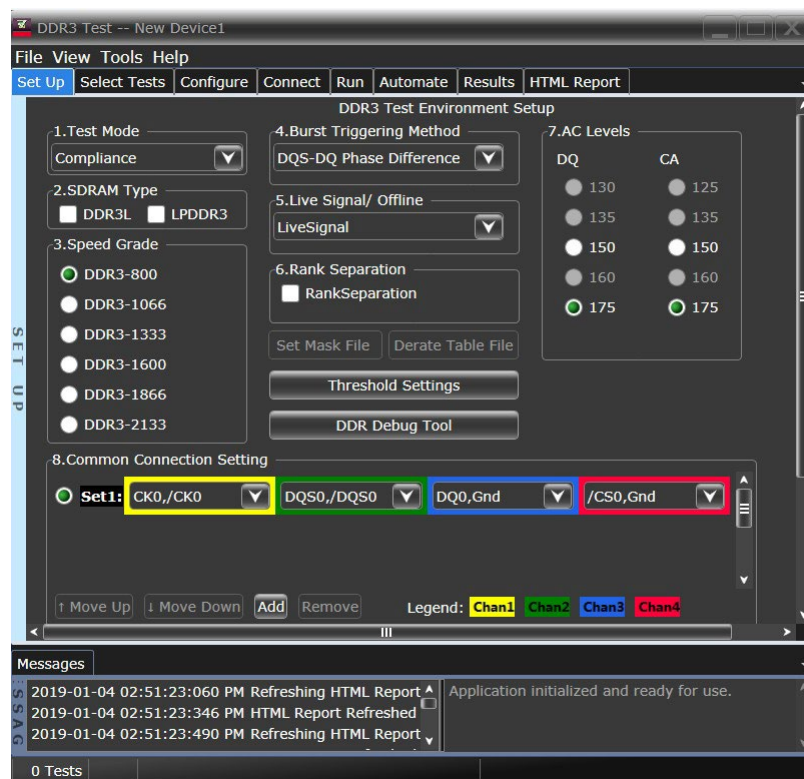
DDR3 Test -- New Device1

File View Tools Help

Set Up | Select Tests | Configure | Connect | Run | Automate | Results | HTML Report

DDR3 Test Environment Setup

1.Test Mode
Compliance

2.SDRAM Type
DDR3L LPDDR3

3.Speed Grade
DDR3-800
DDR3-1066
DDR3-1333
DDR3-1600
DDR3-1866
DDR3-2133

4.Burst Triggering Method
DQS-DQ Phase Difference

5.Live Signal/ Offline
LiveSignal

6.Rank Separation
RankSeparation

Set Mask File | Derate Table File

Threshold Settings

DDR Debug Tool

7.AC Levels
DQ CA
130 125
135 135
150 150
160 160
175 175

SET UP

8.Common Connection Setting
Set1: CK0,/CK0 | DQS0,/DQS0 | DQ0,Gnd | /CS0,Gnd

↑ Move Up | ↓ Move Down | Add | Remove

Legend: Chan1 Chan2 Chan3 Chan4

Messages

SSAG

2019-01-04 02:51:23:060 PM Refreshing HTML Report
2019-01-04 02:51:23:346 PM HTML Report Refreshed
2019-01-04 02:51:23:490 PM Refreshing HTML Report

Application initialized and ready for use.

0 Tests